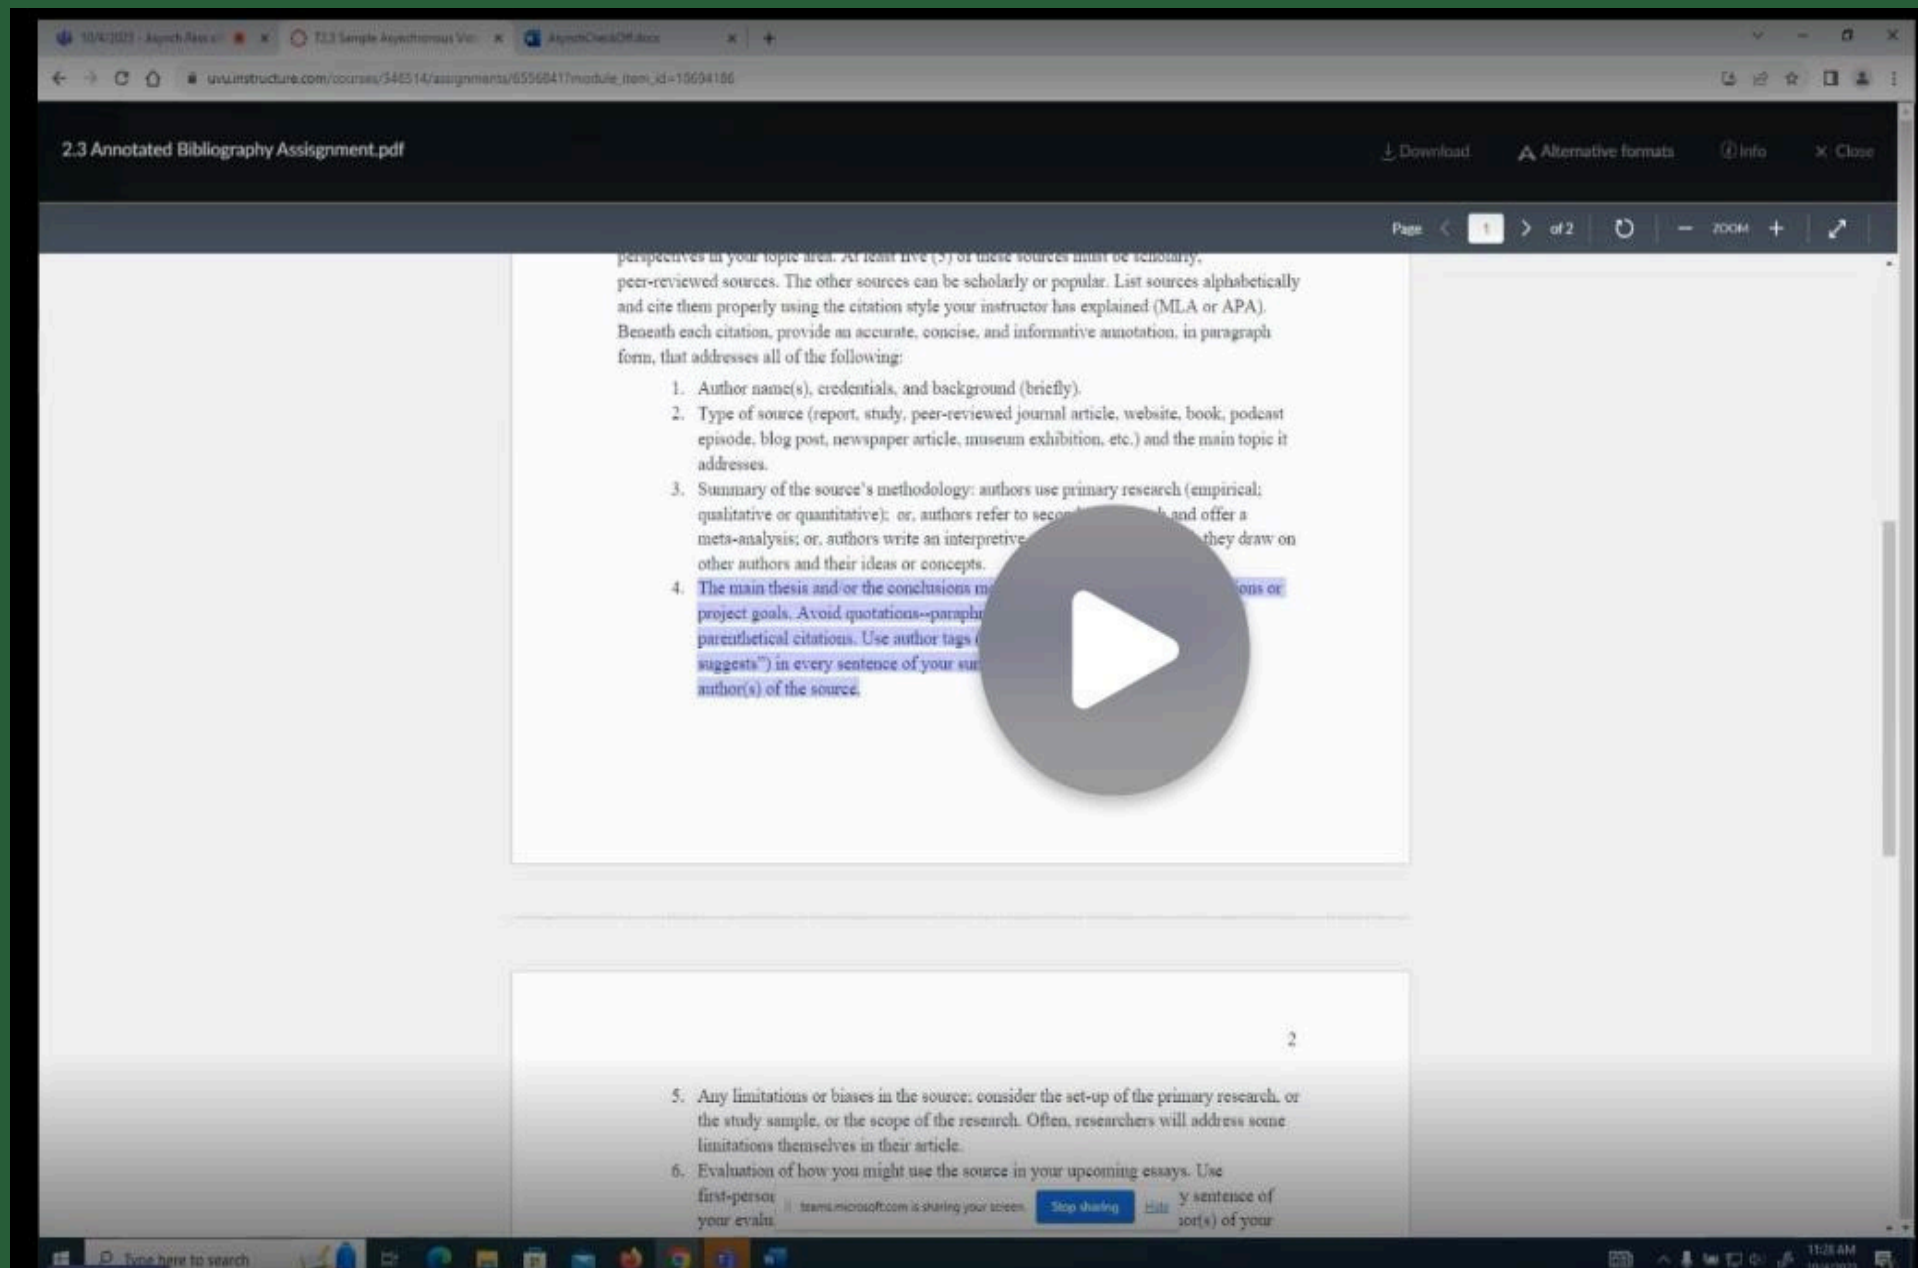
10/4/2023 - Asynch Res... | T2.3 Sample Asynchronous Vi... | AsynchCheckOff.docx

uvu.instructure.com/courses/546514/assignments/6556841?module_item_id=10694186

2.3 Annotated Bibliography Assignment.pdf

Download Alternative formats Info Close

Page 1 of 2 ZOOM

perspectives in your topic area. At least five (5) of these sources must be scholarly, peer-reviewed sources. The other sources can be scholarly or popular. List sources alphabetically and cite them properly using the citation style your instructor has explained (MLA or APA). Beneath each citation, provide an accurate, concise, and informative annotation, in paragraph form, that addresses all of the following:

1. Author name(s), credentials, and background (briefly).
2. Type of source (report, study, peer-reviewed journal article, website, book, podcast episode, blog post, newspaper article, museum exhibition, etc.) and the main topic it addresses.
3. Summary of the source's methodology: authors use primary research (empirical; qualitative or quantitative); or, authors refer to seco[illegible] and offer a meta-analysis; or, authors write an interpretive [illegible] they draw on other authors and their ideas or concepts.
4. The main thesis and/or the conclusions m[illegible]ons or project goals. Avoid quotations--paraph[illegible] parenthetical citations. Use author tags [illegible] suggests") in every sentence of your su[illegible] author(s) of the source.

2

5. Any limitations or biases in the source: consider the set-up of the primary research, or the study sample, or the scope of the research. Often, researchers will address some limitations themselves in their article.
6. Evaluation of how you might use the source in your upcoming essays. Use first-perso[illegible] y sentence of your evalu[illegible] hor(s) of your

teams.microsoft.com is sharing your screen. Stop sharing Hide

Type here to search

11:28 AM